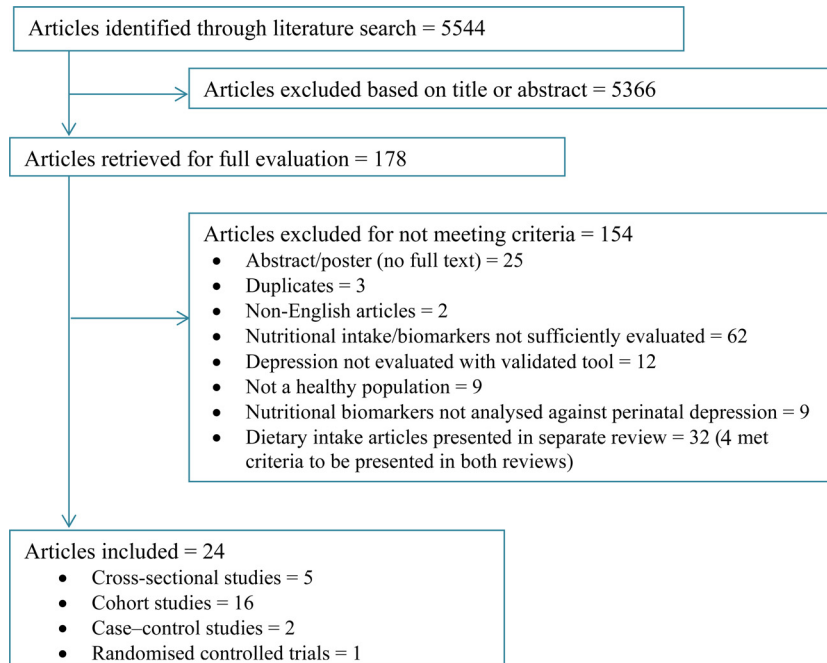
Articles identified through literature search = 5544

Articles excluded based on title or abstract = 5366

Articles retrieved for full evaluation = 178

Articles excluded for not meeting criteria = 154
- Abstract/poster (no full text) = 25
- Duplicates = 3
- Non-English articles = 2
- Nutritional intake/biomarkers not sufficiently evaluated = 62
- Depression not evaluated with validated tool = 12
- Not a healthy population = 9
- Nutritional biomarkers not analysed against perinatal depression = 9
- Dietary intake articles presented in separate review = 32 (4 met criteria to be presented in both reviews)

Articles included = 24
- Cross-sectional studies = 5
- Cohort studies = 16
- Case–control studies = 2
- Randomised controlled trials = 1